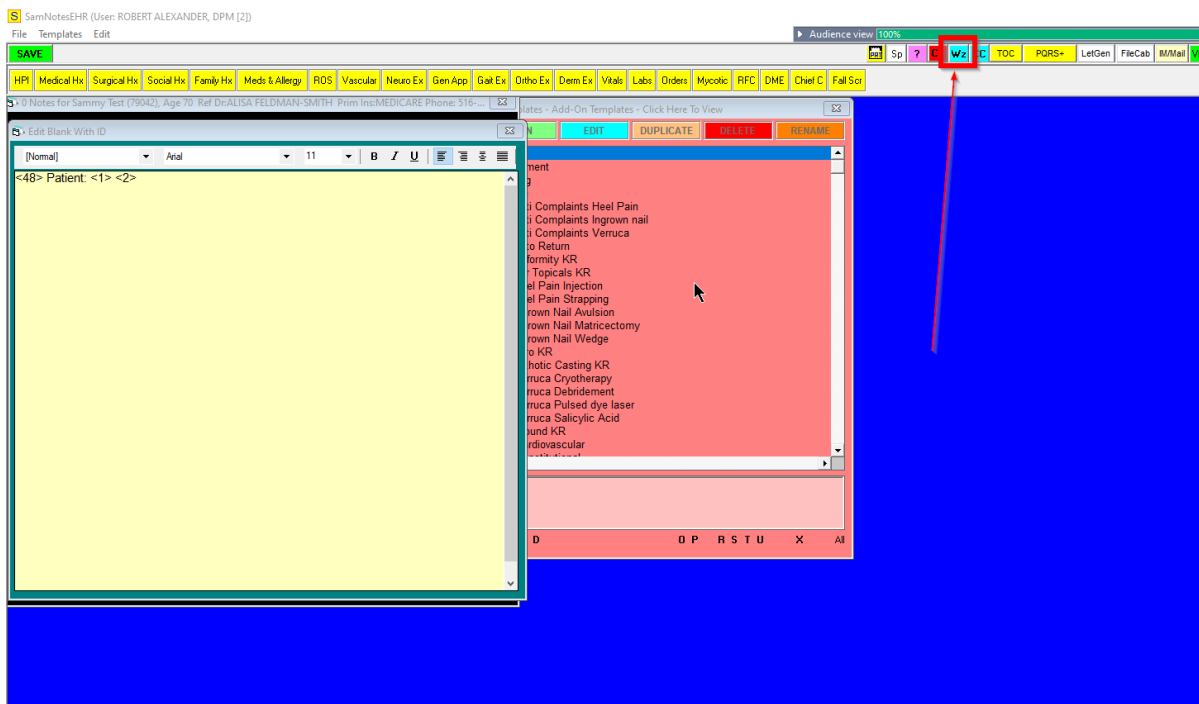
S SamNotesEHR (User: ROBERT ALEXANDER, DPM [2])
File Templates Edit

Audience view 100%

SAVE

Sp ? C Wz C TOC PQRS+ LetGen FileCab IM/Mail V

HPI Medical Hx Surgical Hx Social Hx Family Hx Meds & Allergy ROS Vascular Neuro Ex Gen App Gait Ex Ortho Ex Derm Ex Vitals Labs Orders Mycotic RFC DME Chief C Fall Scr

0 Notes for Sammy Test (79042), Age 70 Ref Dr:ALISA FELDMAN-SMITH Prim Ins:MEDICARE Phone: 516-...

plates - Add-On Templates - Click Here To View

Edit Blank With ID

[Normal] Arial 11 B I U

<48> Patient: <1> <2>

N EDIT DUPLICATE DELETE RENAME

ment
g
ti Complaints Heel Pain
ti Complaints Ingrown nail
ti Complaints Verruca
to Return
formity KR
r Topicals KR
el Pain Injection
el Pain Strapping
rown Nail Avulsion
rown Nail Matricectomy
rown Nail Wedge
ro KR
hotic Casting KR
rruca Cryotherapy
rruca Debridement
rruca Pulsed dye laser
rruca Salicylic Acid
ound KR
rdiovascular

D O P R S T U X All